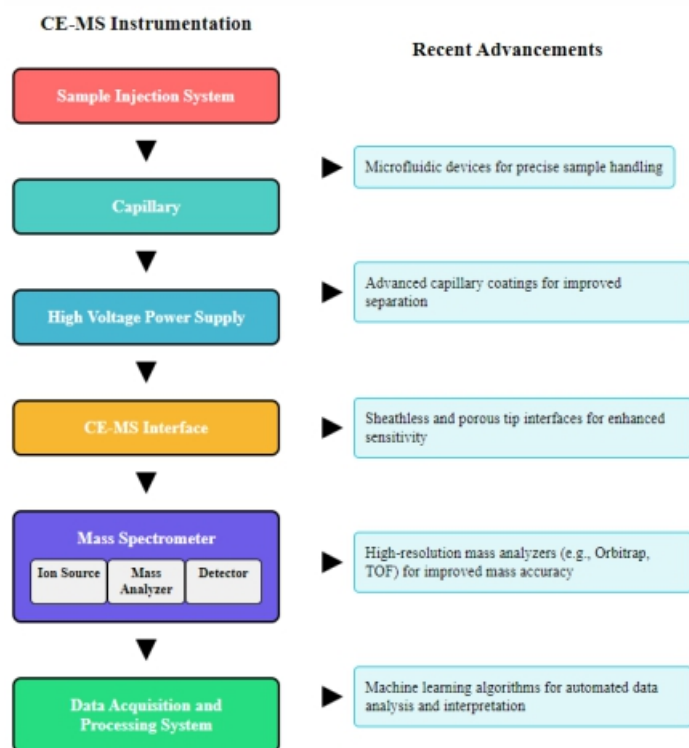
CE-MS Instrumentation

Recent Advancements

Sample Injection System

Capillary

Microfluidic devices for precise sample handling

High Voltage Power Supply

Advanced capillary coatings for improved separation

CE-MS Interface

Sheathless and porous tip interfaces for enhanced sensitivity

Mass Spectrometer

Ion Source

Mass Analyzer

Detector

High-resolution mass analyzers (e.g., Orbitrap, TOF) for improved mass accuracy

Data Acquisition and Processing System

Machine learning algorithms for automated data analysis and interpretation